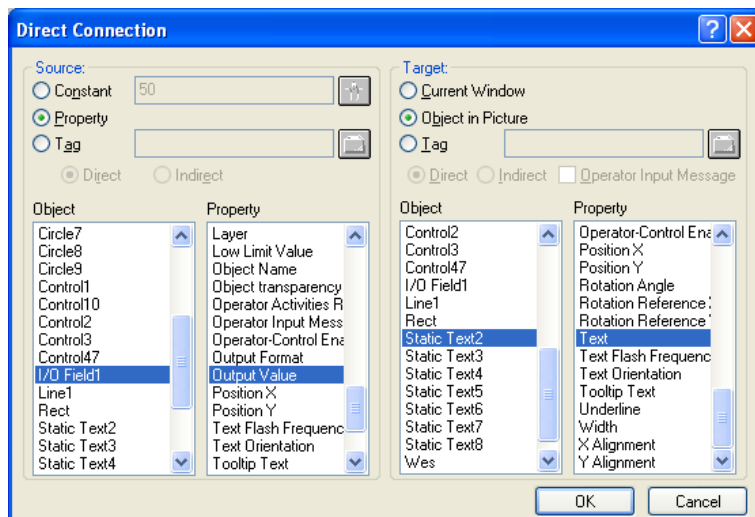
Direct Connection

Source:
Constant 50
Property
Tag
Direct Indirect

Object
Circle7
Circle8
Circle9
Control1
Control10
Control2
Control3
Control47
I/O Field1
Line1
Rect
Static Text2
Static Text3
Static Text4

Property
Layer
Low Limit Value
Object Name
Object transparency
Operator Activities R
Operator Input Mess
Operator-Control Ena
Output Format
Output Value
Position X
Position Y
Text Flash Frequenc
Text Orientation
Tooltip Text

Target:
Current Window
Object in Picture
Tag
Direct Indirect Operator Input Message

Object
Control2
Control3
Control47
I/O Field1
Line1
Rect
Static Text2
Static Text3
Static Text4
Static Text5
Static Text6
Static Text7
Static Text8
Wes

Property
Operator-Control Ena
Position X
Position Y
Rotation Angle
Rotation Reference
Rotation Reference
Text
Text Flash Frequenc
Text Orientation
Tooltip Text
Underline
Width
X Alignment
Y Alignment

OK Cancel